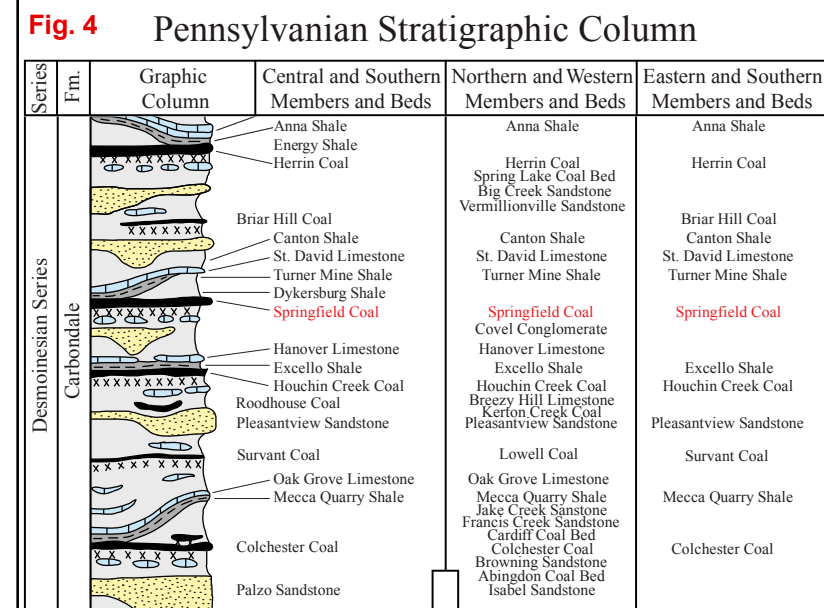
Fig. 4 Pennsylvanian Stratigraphic Column

| Series | Fm. | Graphic Column | Central and Southern Members and Beds | Northern and Western Members and Beds | Eastern and Southern Members and Beds |
|---|---|---|---|---|---|
| Desmoinesian Series | Carbondale | | Anna Shale | Anna Shale | Anna Shale |
| | | | Energy Shale | | |
| | | | Herrin Coal | Herrin Coal | Herrin Coal |
| | | | | Spring Lake Coal Bed | |
| | | | | Big Creek Sandstone | |
| | | | | Vermillionville Sandstone | |
| | | | Briar Hill Coal | | Briar Hill Coal |
| | | | Canton Shale | Canton Shale | Canton Shale |
| | | | St. David Limestone | St. David Limestone | St. David Limestone |
| | | | Turner Mine Shale | Turner Mine Shale | Turner Mine Shale |
| | | | Dykersburg Shale | | |
| | | | Springfield Coal | Springfield Coal | Springfield Coal |
| | | | | Covel Conglomerate | |
| | | | Hanover Limestone | Hanover Limestone | |
| | | | Excello Shale | Excello Shale | Excello Shale |
| | | | Houchin Creek Coal | Houchin Creek Coal | Houchin Creek Coal |
| | | | Roodhouse Coal | Breezy Hill Limestone | |
| | | | | Kerton Creek Coal | |
| | | | Pleasantview Sandstone | Pleasantview Sandstone | Pleasantview Sandstone |
| | | | Survant Coal | Lowell Coal | Survant Coal |
| | | | Oak Grove Limestone | Oak Grove Limestone | |
| | | | Mecca Quarry Shale | Mecca Quarry Shale | Mecca Quarry Shale |
| | | | | Jake Creek Sanstone | |
| | | | | Francis Creek Sandstone | |
| | | | | Cardiff Coal Bed | |
| | | | Colchester Coal | Colchester Coal | Colchester Coal |
| | | | | Browning Sandstone | |
| | | | | Abingdon Coal Bed | |
| | | | Palzo Sandstone | Isabel Sandstone | |